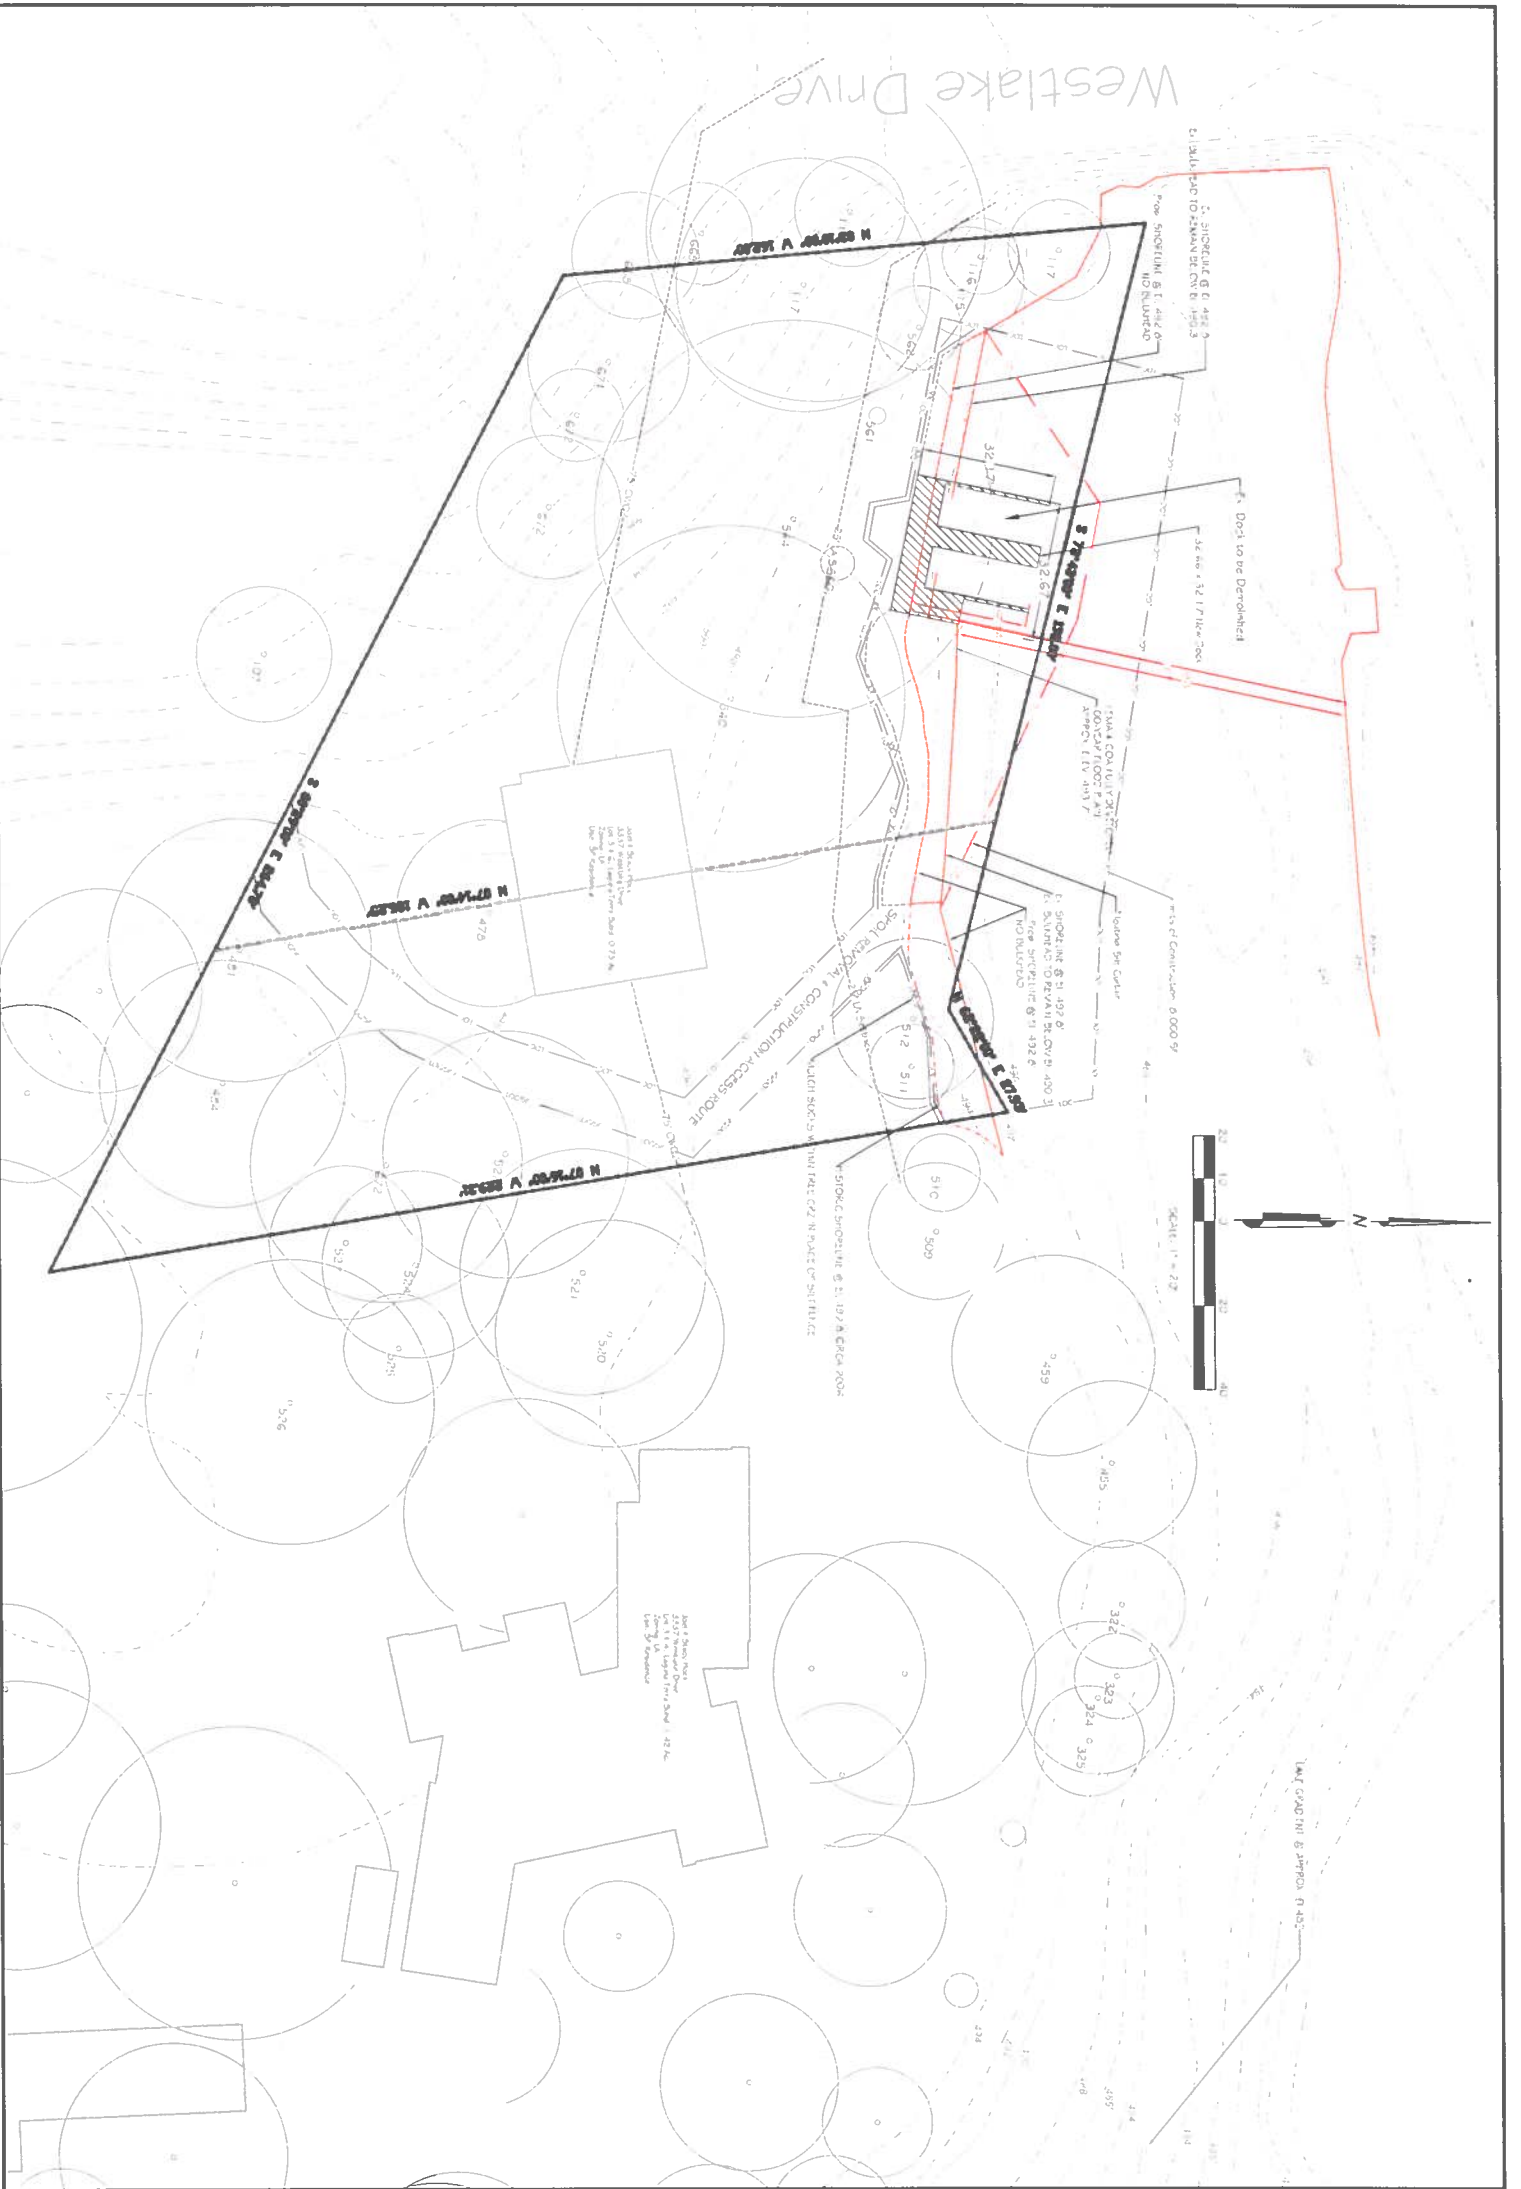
Westlake Drive

Ex. SHORELINE @ EL 492.0
EX. BULKHEAD TO REMAIN BELOW EL 490.3

Prop. SHORELINE @ EL 492.0
NO BULKHEAD

Ex. Dock to be Demolished

32.17

32.67

FEMA & COA FULLY DEVELOPED FLOOD PLAIN
APPROX. ELEV 493.7

Limits of Construction

Ex. SHORELINE @ EL 492.0
EX. BULKHEAD TO REMAIN BELOW EL 490.3
Prop. SHORELINE @ EL 492.0
NO BULKHEAD

SPOIL REMOVAL & CONSTRUCTION ACCESS ROUTE

HISTORIC SHORELINE @ EL 197.8 CIRCA 2006

N

SCALE: 1" = 20'

20 10 0 20 40

LAKE GRADIENT & APPROX. EL 45

478

512

511

510

509

459

455

322

323

324

325

521

520

526

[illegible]